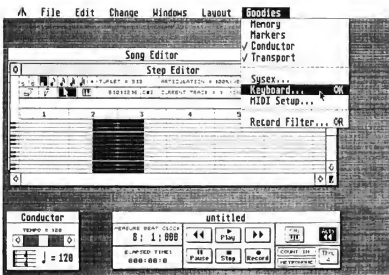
File Edit Change Windows Layout Goodies

Memory
Markers
✓ Conductor
✓ Transport

Sysex...
Keyboard... OK
MIDI Setup...

Record Filter... OR

Song Editor

Step Editor

1 2 3 4 5

Conductor
TEMPO = 120
♩ = 120

untitled
MEASURE BEAT CLOCK
6 : 1 : 000
ELAPSED TIME
000:06:0
Play
Pause
Step
Record
COUNT IN
METRONOME